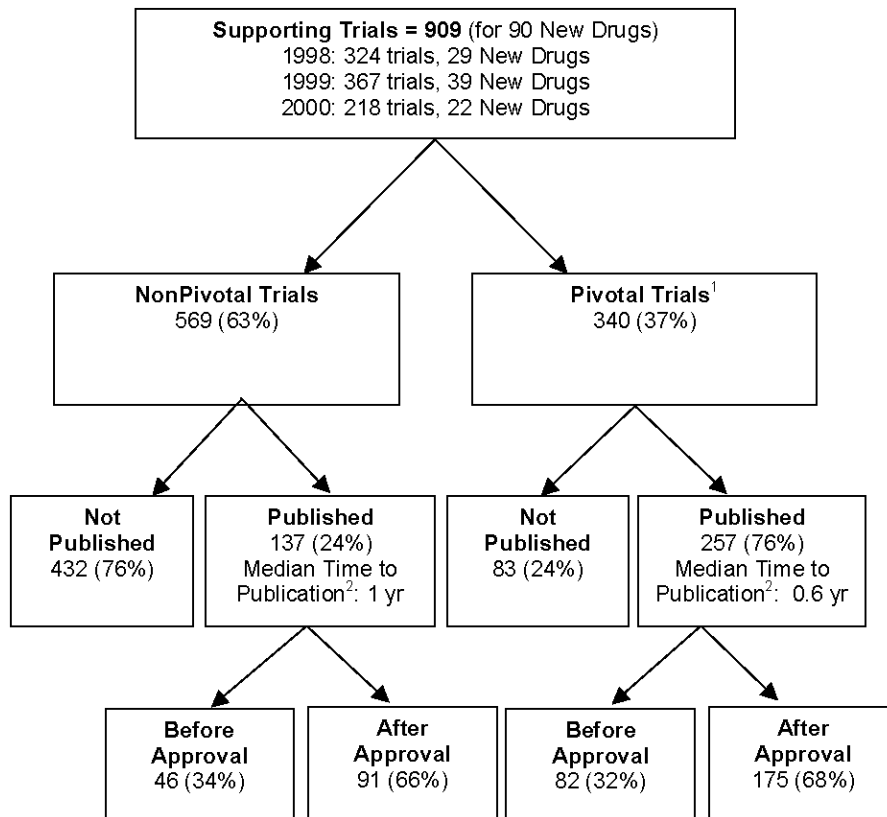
**Supporting Trials = 909** (for 90 New Drugs)
1998: 324 trials, 29 New Drugs
1999: 367 trials, 39 New Drugs
2000: 218 trials, 22 New Drugs

**NonPivotal Trials**
569 (63%)

**Pivotal Trials**$^1$
340 (37%)

**Not Published**
432 (76%)

**Published**
137 (24%)
Median Time to Publication$^2$: 1 yr

**Not Published**
83 (24%)

**Published**
257 (76%)
Median Time to Publication$^2$: 0.6 yr

**Before Approval**
46 (34%)

**After Approval**
91 (66%)

**Before Approval**
82 (32%)

**After Approval**
175 (68%)